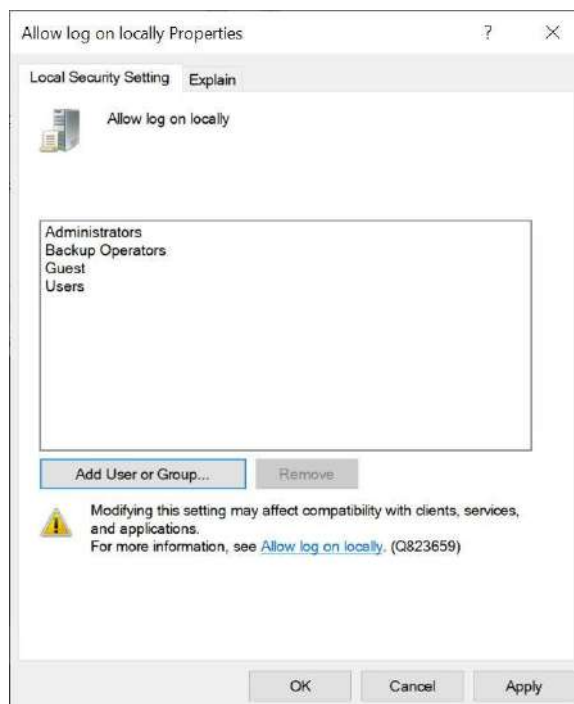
Allow log on locally Properties ? ×

Local Security Setting Explain

Allow log on locally

Administrators
Backup Operators
Guest
Users

Add User or Group... Remove

Modifying this setting may affect compatibility with clients, services, and applications.
For more information, see Allow log on locally. (Q823659)

OK Cancel Apply